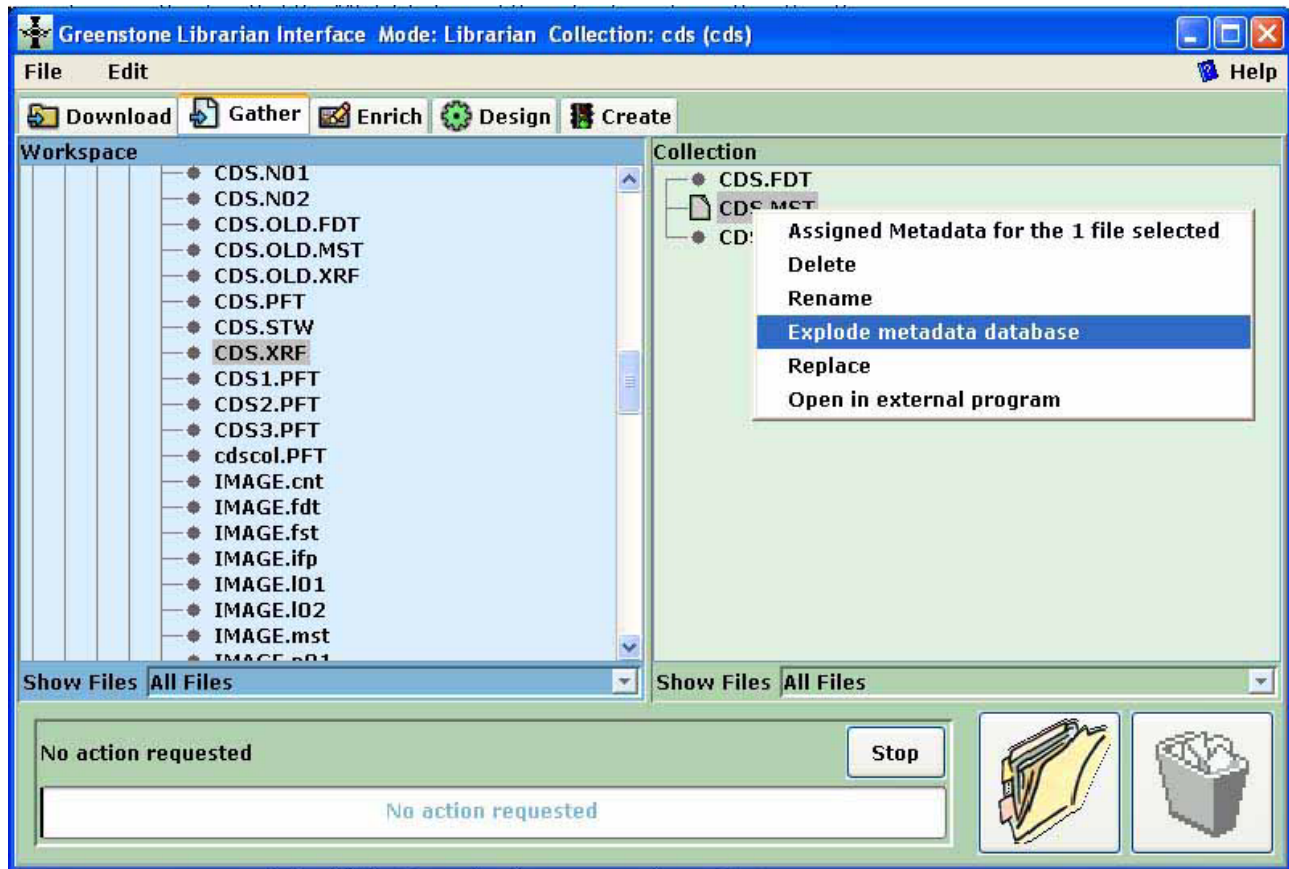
Greenstone Librarian Interface Mode: Librarian Collection: cds (cds)

File Edit

Help

Download Gather Enrich Design Create

Workspace

CDS.N01
CDS.N02
CDS.OLD.FDT
CDS.OLD.MST
CDS.OLD.XRF
CDS.PFT
CDS.STW
CDS.XRF
CDS1.PFT
CDS2.PFT
CDS3.PFT
cdscol.PFT
IMAGE.cnt
IMAGE.fdt
IMAGE.fst
IMAGE.ifp
IMAGE.l01
IMAGE.l02
IMAGE.mst
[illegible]

Show Files All Files

Collection

CDS.FDT
CDS.MST
CD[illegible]

Assigned Metadata for the 1 file selected
Delete
Rename
Explode metadata database
Replace
Open in external program

Show Files All Files

No action requested

Stop

No action requested